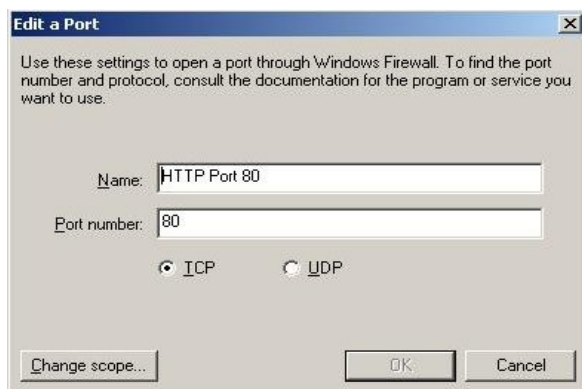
Edit a Port

Use these settings to open a port through Windows Firewall. To find the port number and protocol, consult the documentation for the program or service you want to use.

Name: HTTP Port 80

Port number: 80

TCP
UDP

Change scope...
OK
Cancel